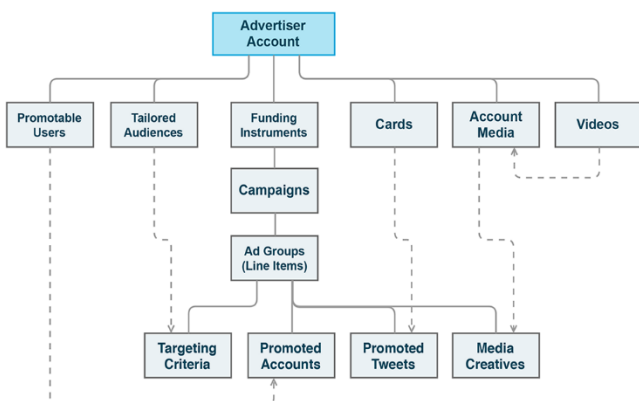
Advertiser Account

Promotable Users

Tailored Audiences

Funding Instruments

Cards

Account Media

Videos

Campaigns

Ad Groups (Line Items)

Targeting Criteria

Promoted Accounts

Promoted Tweets

Media Creatives